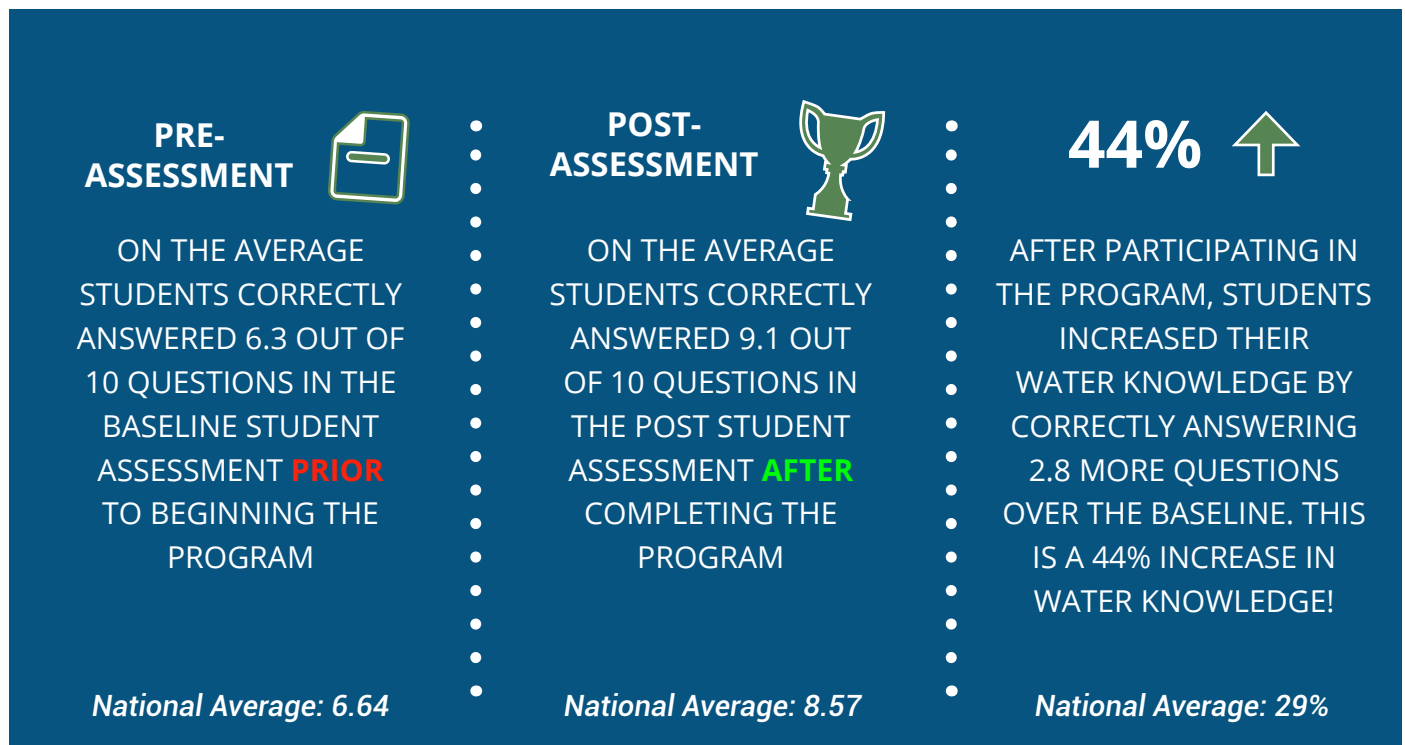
PRE-ASSESSMENT

ON THE AVERAGE STUDENTS CORRECTLY ANSWERED 6.3 OUT OF 10 QUESTIONS IN THE BASELINE STUDENT ASSESSMENT PRIOR TO BEGINNING THE PROGRAM

National Average: 6.64

POST-ASSESSMENT

ON THE AVERAGE STUDENTS CORRECTLY ANSWERED 9.1 OUT OF 10 QUESTIONS IN THE POST STUDENT ASSESSMENT AFTER COMPLETING THE PROGRAM

National Average: 8.57

44%

AFTER PARTICIPATING IN THE PROGRAM, STUDENTS INCREASED THEIR WATER KNOWLEDGE BY CORRECTLY ANSWERING 2.8 MORE QUESTIONS OVER THE BASELINE. THIS IS A 44% INCREASE IN WATER KNOWLEDGE!

National Average: 29%